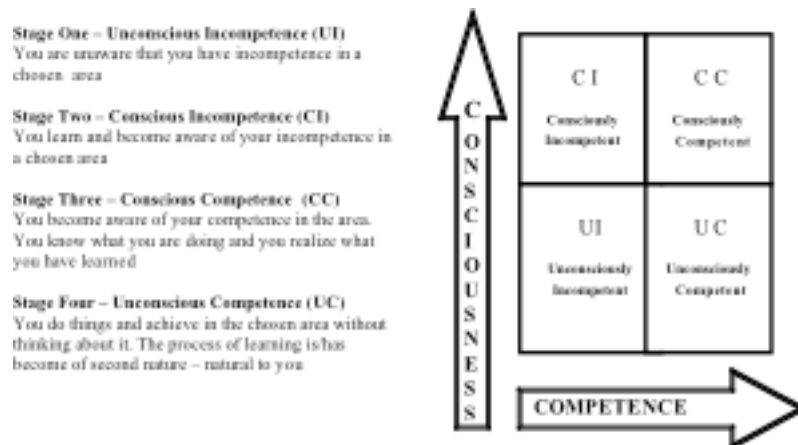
**Stage One – Unconscious Incompetence (UI)**
You are unaware that you have incompetence in a chosen area

**Stage Two – Conscious Incompetence (CI)**
You learn and become aware of your incompetence in a chosen area

**Stage Three – Conscious Competence (CC)**
You become aware of your competence in the area. You know what you are doing and you realize what you have learned

**Stage Four – Unconscious Competence (UC)**
You do things and achieve in the chosen area without thinking about it. The process of learning is/has become of second nature – natural to you

CONSCIOUSNESS

| C I<br>Consciously Incompetent | C C<br>Consciously Competent |
|---|---|
| UI<br>Unconsciously Incompetent | U C<br>Unconsciously Competent |

COMPETENCE